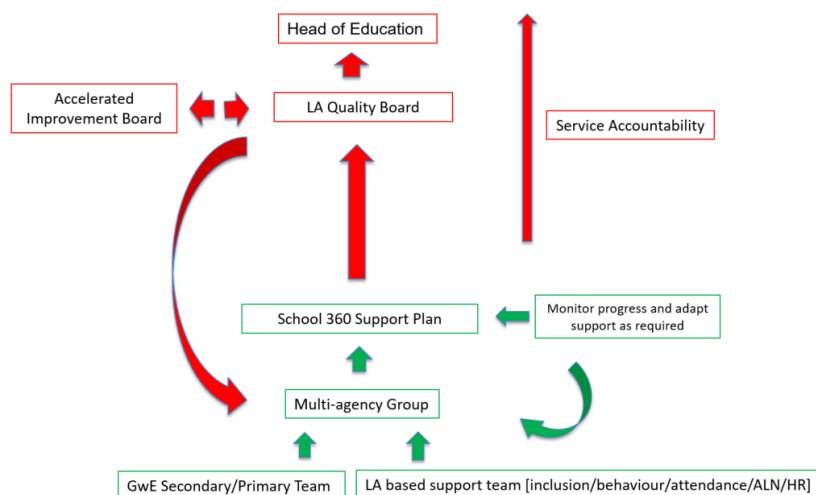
Head of Education

Accelerated Improvement Board

LA Quality Board

Service Accountability

School 360 Support Plan

Monitor progress and adapt support as required

Multi-agency Group

GwE Secondary/Primary Team

LA based support team [inclusion/behaviour/attendance/ALN/HR]